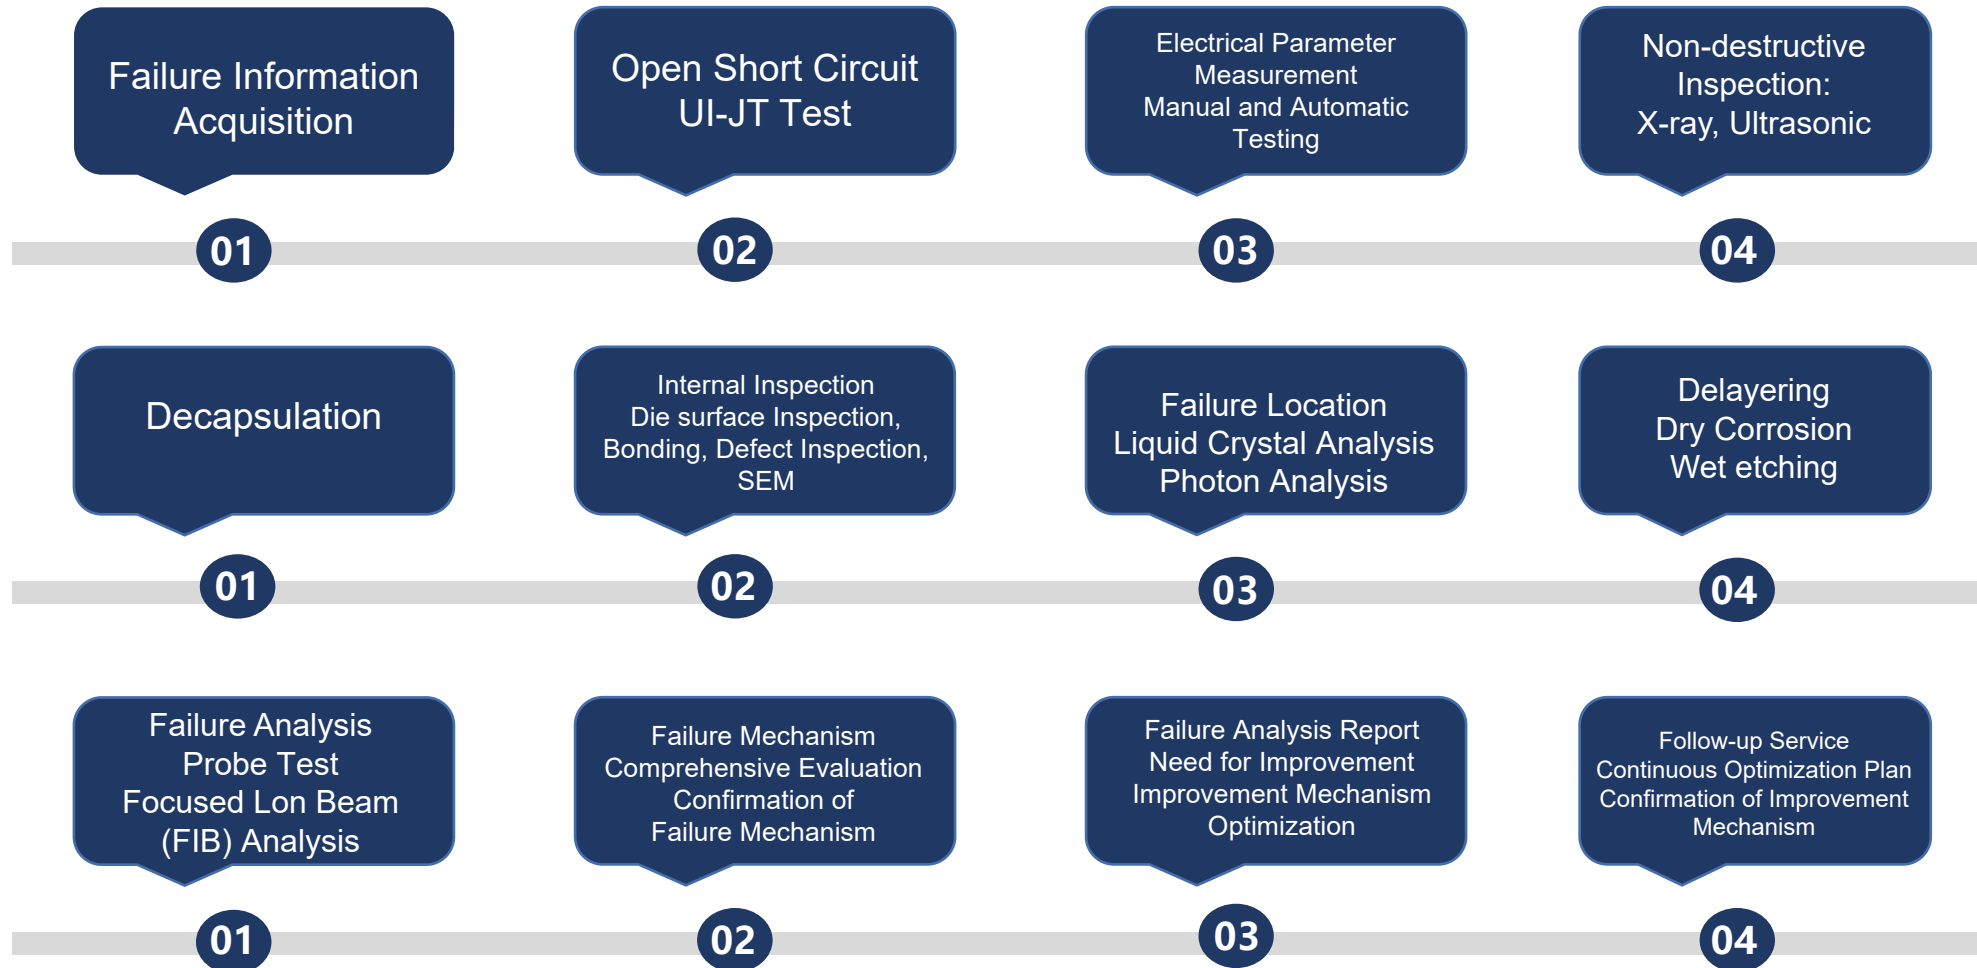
Failure Information Acquisition

01

Open Short Circuit UI-JT Test

02

Electrical Parameter Measurement Manual and Automatic Testing

03

Non-destructive Inspection: X-ray, Ultrasonic

04

Decapsulation

01

Internal Inspection Die surface Inspection, Bonding, Defect Inspection, SEM

02

Failure Location Liquid Crystal Analysis Photon Analysis

03

Delayering Dry Corrosion Wet etching

04

Failure Analysis Probe Test Focused Lon Beam (FIB) Analysis

01

Failure Mechanism Comprehensive Evaluation Confirmation of Failure Mechanism

02

Failure Analysis Report Need for Improvement Improvement Mechanism Optimization

03

Follow-up Service Continuous Optimization Plan Confirmation of Improvement Mechanism

04